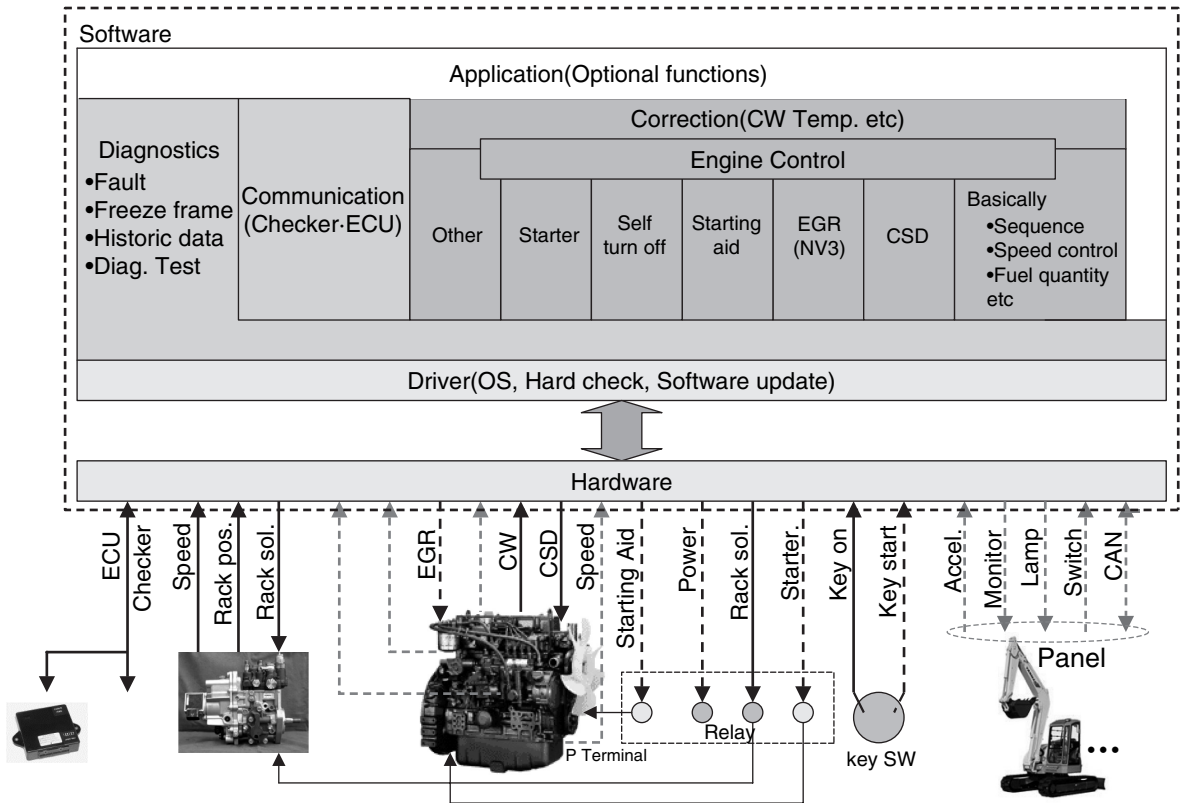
Software

Application(Optional functions)

Diagnostics
•Fault
•Freeze frame
•Historic data
•Diag. Test

Communication (Checker·ECU)

Correction(CW Temp. etc)

Engine Control

Other

Starter

Self turn off

Starting aid

EGR (NV3)

CSD

Basically
•Sequence
•Speed control
•Fuel quantity
etc

Driver(OS, Hard check, Software update)

Hardware

ECU
Checker
Speed
Rack pos.
Rack sol.
EGR
CW
CSD
Speed
Starting Aid
Power
Rack sol.
Starter.
Key on
Key start
Accel.
Monitor
Lamp
Switch
CAN

Panel

P Terminal

Relay

key SW

...